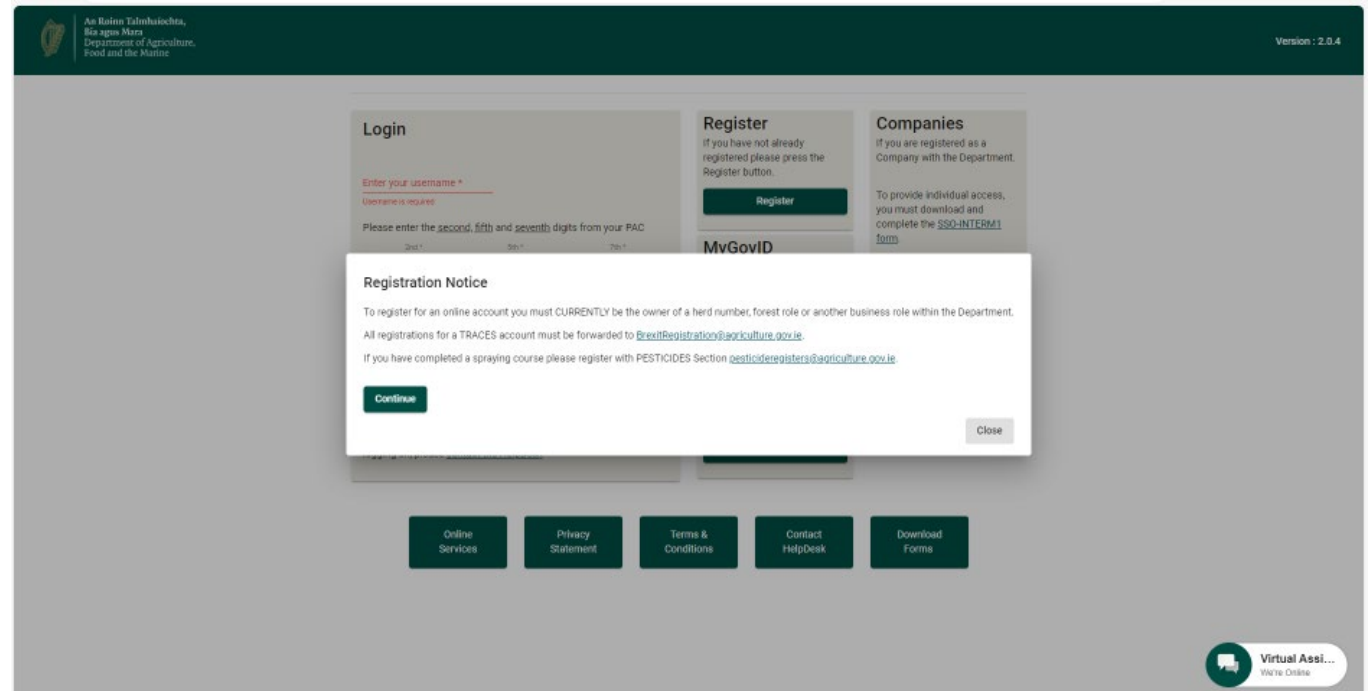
An Roinn Talmhaíochta, Bia agus Mara
Department of Agriculture, Food and the Marine

Version : 2.0.4

Login

Enter your username *
Username is required

Please enter the second, fifth and seventh digits from your PAC

2nd * 5th * 7th *

Register

If you have not already registered please press the Register button.

Register

MyGovID

Companies

If you are registered as a Company with the Department.

To provide individual access, you must download and complete the SSO-INTERM1 form.

Registration Notice

To register for an online account you must CURRENTLY be the owner of a herd number, forest role or another business role within the Department.

All registrations for a TRACES account must be forwarded to BrexitRegistration@agriculture.gov.ie.

If you have completed a spraying course please register with PESTICIDES Section pesticideregisters@agriculture.gov.ie.

Continue

Close

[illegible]

Online Services

Privacy Statement

Terms & Conditions

Contact HelpDesk

Download Forms

Virtual Assi...
We're Online